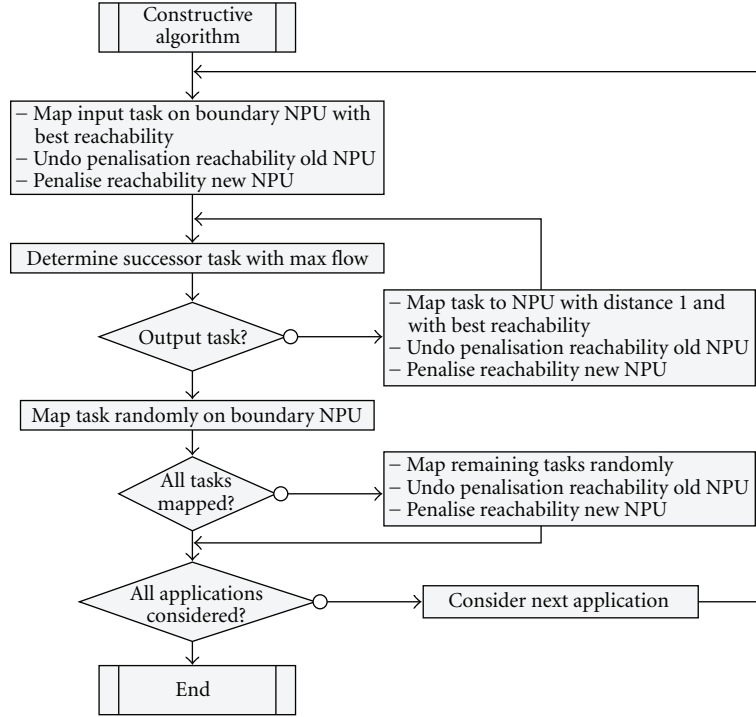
Constructive algorithm

– Map input task on boundary NPU with best reachability
– Undo penalisation reachability old NPU
– Penalise reachability new NPU

Determine successor task with max flow

Output task?

– Map task to NPU with distance 1 and with best reachability
– Undo penalisation reachability old NPU
– Penalise reachability new NPU

Map task randomly on boundary NPU

All tasks mapped?

– Map remaining tasks randomly
– Undo penalisation reachability old NPU
– Penalise reachability new NPU

All applications considered?

Consider next application

End